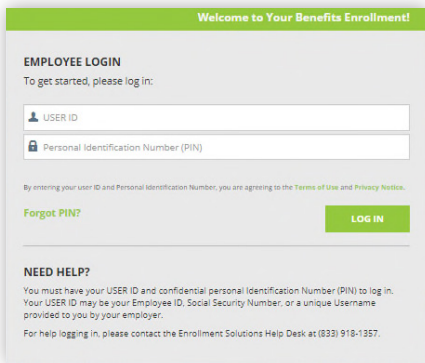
Welcome to Your Benefits Enrollment!

EMPLOYEE LOGIN
To get started, please log in:

USER ID

Personal Identification Number (PIN)

By entering your user ID and Personal Identification Number, you are agreeing to the Terms of Use and Privacy Notice.

Forgot PIN?

LOG IN

NEED HELP?
You must have your USER ID and confidential personal Identification Number (PIN) to log in. Your USER ID may be your Employee ID, Social Security Number, or a unique Username provided to you by your employer.

For help logging in, please contact the Enrollment Solutions Help Desk at (833) 918-1357.